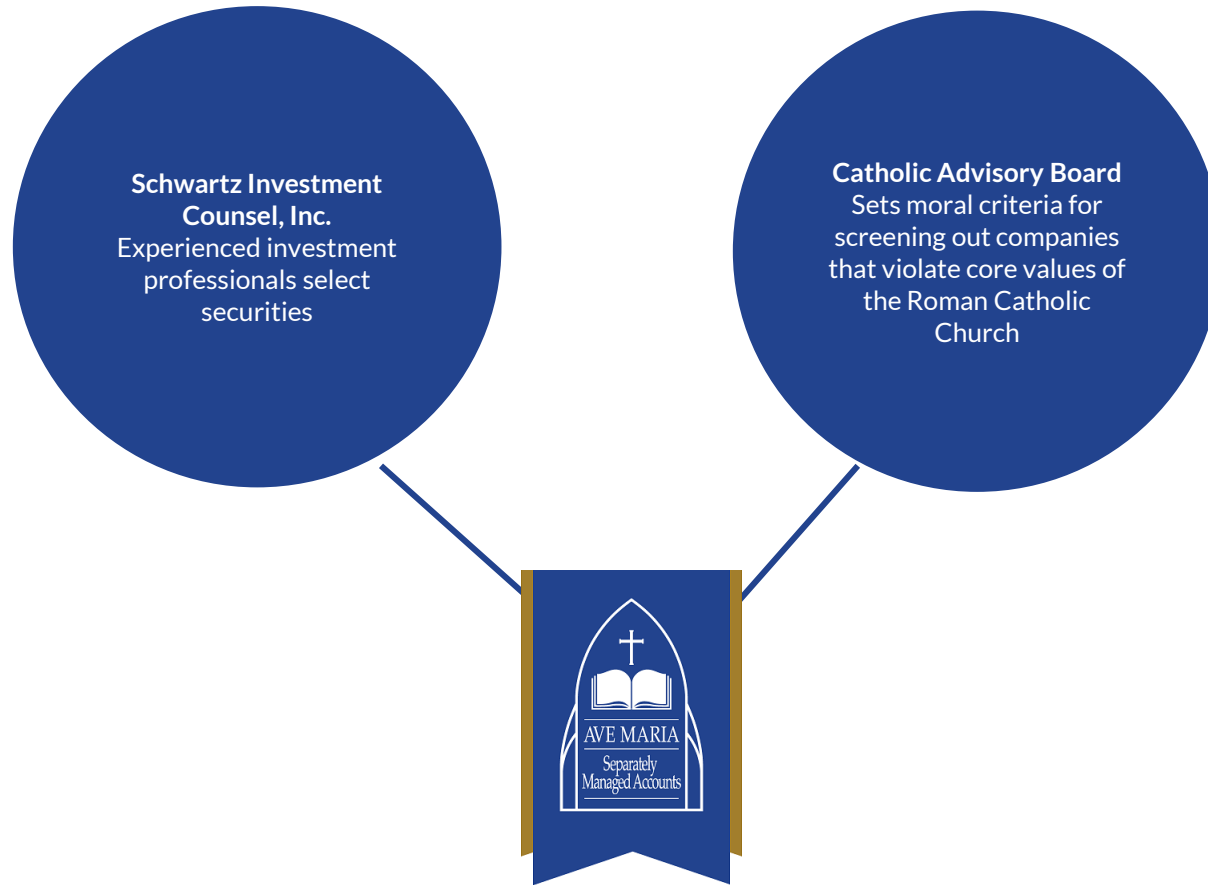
**Schwartz Investment Counsel, Inc.**
Experienced investment professionals select securities

**Catholic Advisory Board**
Sets moral criteria for screening out companies that violate core values of the Roman Catholic Church

AVE MARIA
Separately Managed Accounts